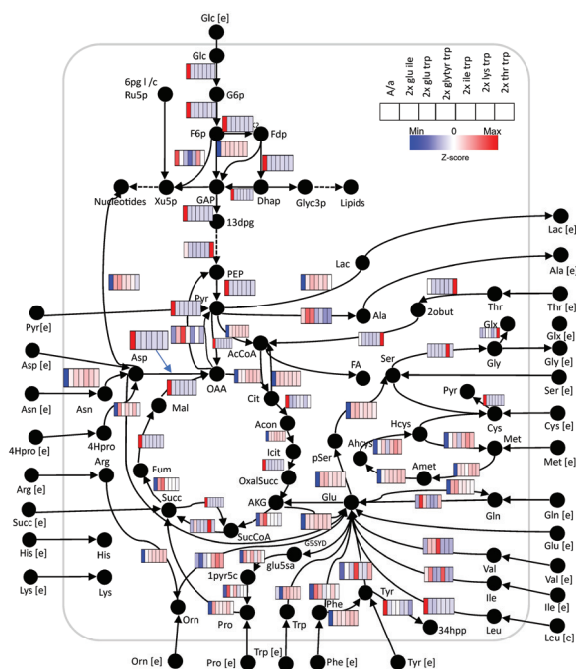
Glc [e]
Glc
6pg l /c
Ru5p
G6p
F6p
Fdp
Nucleotides
Xu5p
GAP
Dhap
Glyc3p
Lipids
13dpg
PEP
Lac
Lac [e]
Ala [e]
Pyr
Pyr[e]
Ala
2obut
Thr
Thr [e]
Glx
Glx [e]
Gly
Gly [e]
Ser
Ser [e]
Asp
Asp [e]
AcCoA
FA
OAA
Asn
Asn [e]
Mal
Cit
Pyr
Cys
Cys [e]
Hcys
Ahcys
Met
Met [e]
4Hpro
4Hpro [e]
Arg
Arg [e]
Acon
Icit
pSer
Amet
Fum
OxalSucc
Succ [e]
Succ
AKG
Glu
Gln
Gln [e]
SucCoA
GSSYD
Glu [e]
His [e]
His
glu5sa
1pyr5c
Val
Val [e]
Lys [e]
Lys
Tyr
Ile
Ile [e]
Phe
Trp
Pro
34hpp
Leu
Leu [e]
Orn
Orn [e]
Pro [e]
Trp [e]
Phe [e]
Tyr [e]
A/a
2x glu ile
2x glu trp
2x glytyr trp
2x ile trp
2x lys trp
2x thr trp
Min
0
Max
Z-score